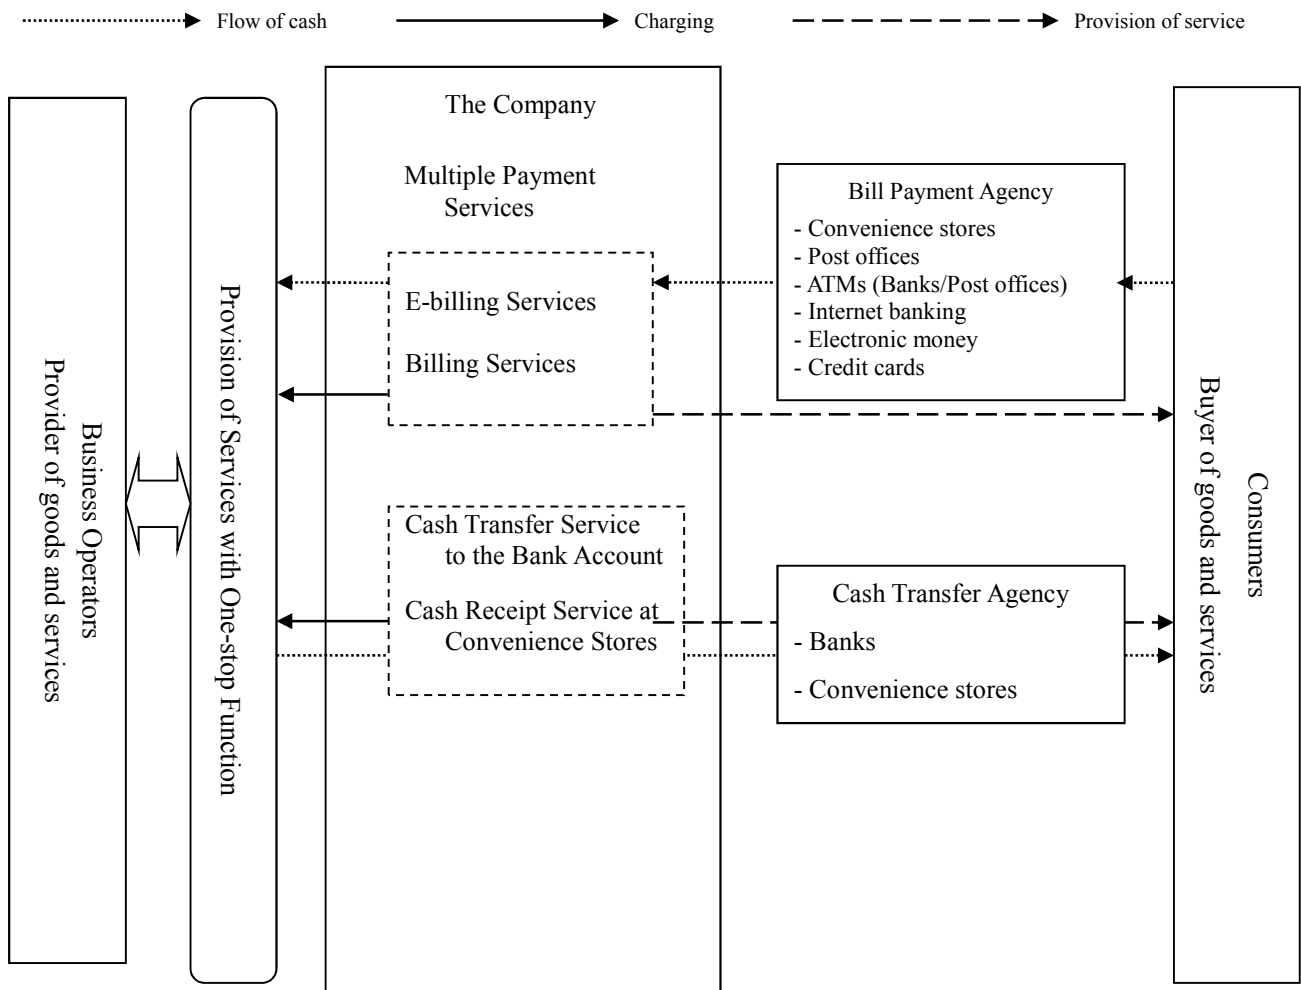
Flow of cash

Charging

Provision of service

Business Operators
Provider of goods and services

Provision of Services with One-stop Function

The Company

Multiple Payment Services

E-billing Services

Billing Services

Cash Transfer Service to the Bank Account

Cash Receipt Service at Convenience Stores

Bill Payment Agency
- Convenience stores
- Post offices
- ATMs (Banks/Post offices)
- Internet banking
- Electronic money
- Credit cards

Cash Transfer Agency
- Banks
- Convenience stores

Consumers
Buyer of goods and services